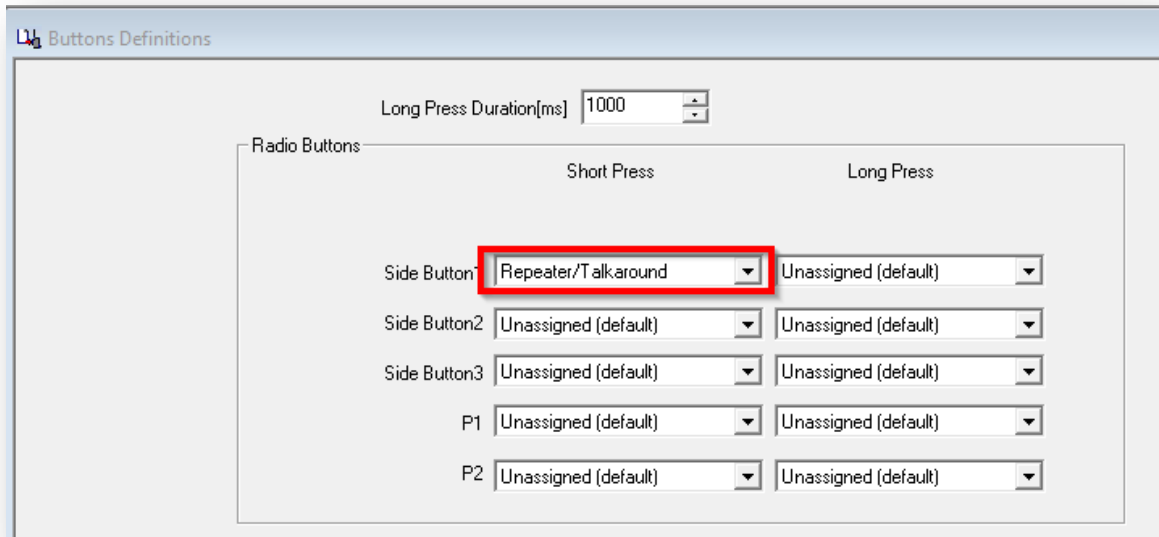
Buttons Definitions

Long Press Duration[ms] 1000

Radio Buttons

| | Short Press | Long Press |
|---|---|---|
| Side Button1 | Repeater/Talkaround | Unassigned (default) |
| Side Button2 | Unassigned (default) | Unassigned (default) |
| Side Button3 | Unassigned (default) | Unassigned (default) |
| P1 | Unassigned (default) | Unassigned (default) |
| P2 | Unassigned (default) | Unassigned (default) |